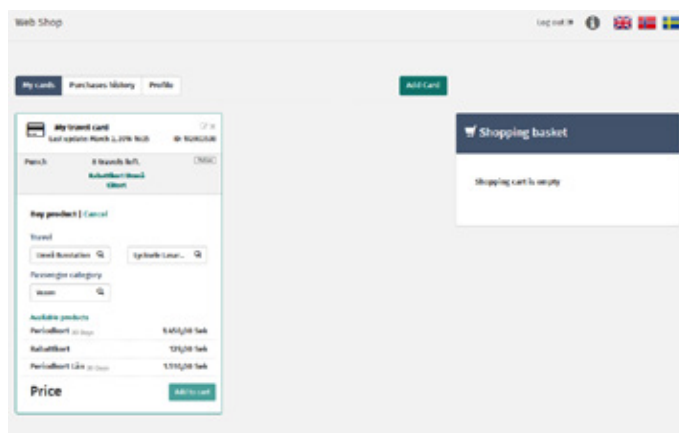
Web Shop

Log out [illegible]

My cards | Purchases history | Profile

Add Card

My travel card
Last update March 2, 2016 16:25

Punch
8 travels left.
Rabattkort Umeå
Gäller

Buy product | Cancel

Travel
Umeå Busstation
Sjöbacka Lasar...

Passenger category
Vuxen

Available products
Periodkort 30 days 5.455,00 Sek
Rabattkort 125,00 Sek
Periodkort Län 30 days 1.110,00 Sek

Price

Add to cart

Shopping basket

Shopping cart is empty